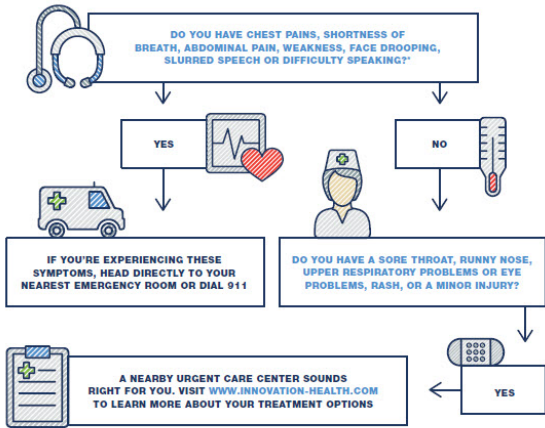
DO YOU HAVE CHEST PAINS, SHORTNESS OF BREATH, ABDOMINAL PAIN, WEAKNESS, FACE DROOPING, SLURRED SPEECH OR DIFFICULTY SPEAKING?*

YES

NO

IF YOU'RE EXPERIENCING THESE SYMPTOMS, HEAD DIRECTLY TO YOUR NEAREST EMERGENCY ROOM OR DIAL 911

DO YOU HAVE A SORE THROAT, RUNNY NOSE, UPPER RESPIRATORY PROBLEMS OR EYE PROBLEMS, RASH, OR A MINOR INJURY?

A NEARBY URGENT CARE CENTER SOUNDS RIGHT FOR YOU. VISIT WWW.INNOVATION-HEALTH.COM TO LEARN MORE ABOUT YOUR TREATMENT OPTIONS

YES